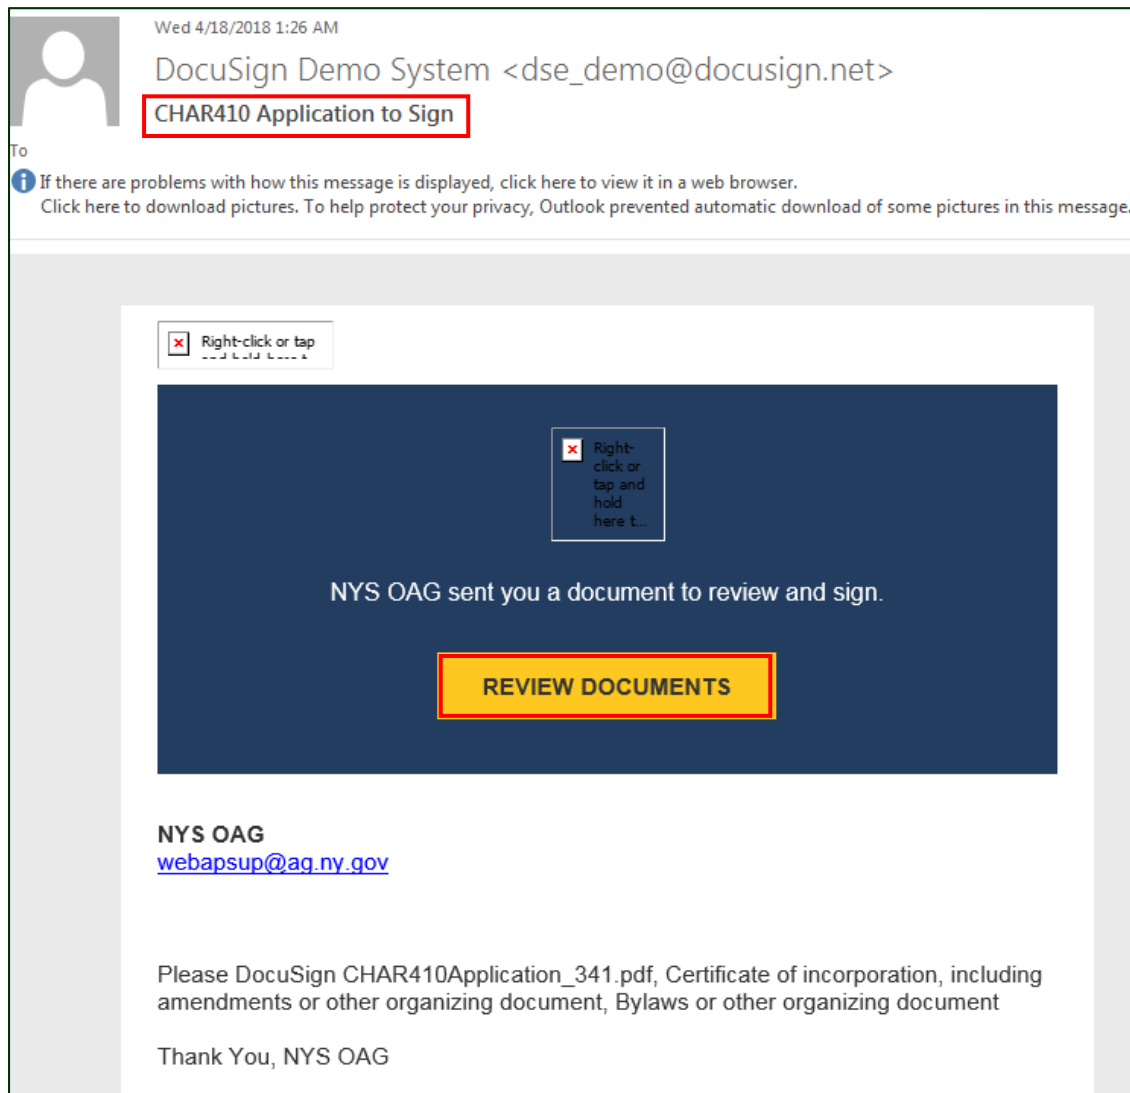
Wed 4/18/2018 1:26 AM

DocuSign Demo System <dse_demo@docusign.net>

CHAR410 Application to Sign

To

If there are problems with how this message is displayed, click here to view it in a web browser.
Click here to download pictures. To help protect your privacy, Outlook prevented automatic download of some pictures in this message.

Right-click or tap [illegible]

Right-click or tap and hold here t...

NYS OAG sent you a document to review and sign.

REVIEW DOCUMENTS

NYS OAG
webapsup@ag.ny.gov

Please DocuSign CHAR410Application_341.pdf, Certificate of incorporation, including amendments or other organizing document, Bylaws or other organizing document

Thank You, NYS OAG